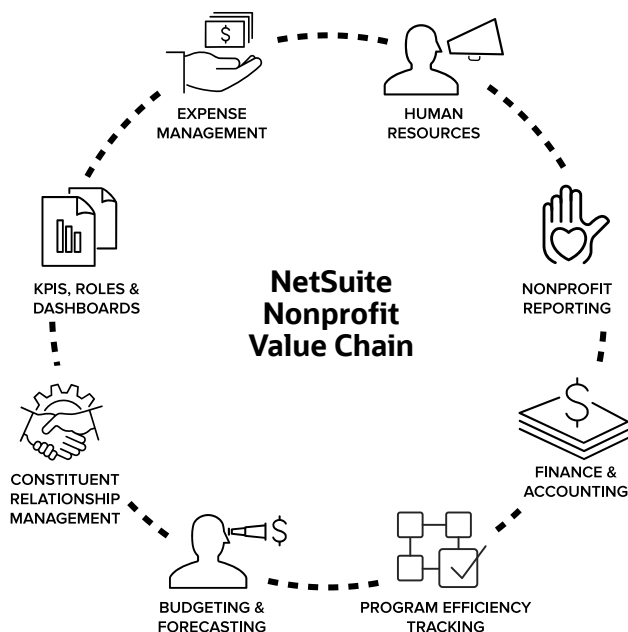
EXPENSE MANAGEMENT

HUMAN RESOURCES

NONPROFIT REPORTING

FINANCE & ACCOUNTING

PROGRAM EFFICIENCY TRACKING

BUDGETING & FORECASTING

CONSTITUENT RELATIONSHIP MANAGEMENT

KPIS, ROLES & DASHBOARDS

NetSuite Nonprofit Value Chain